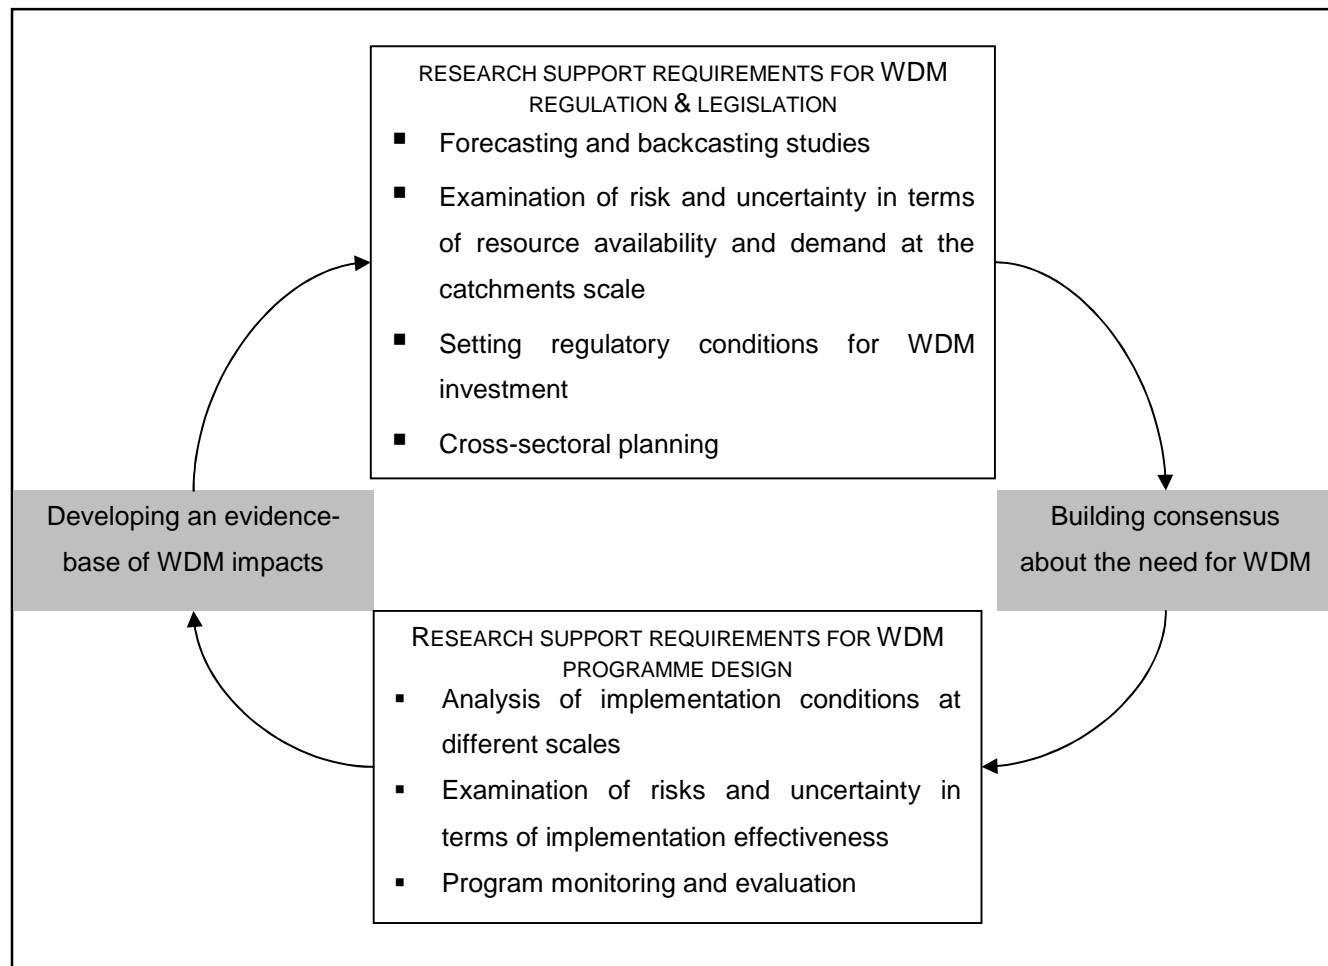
RESEARCH SUPPORT REQUIREMENTS FOR WDM REGULATION & LEGISLATION

- Forecasting and backcasting studies
- Examination of risk and uncertainty in terms of resource availability and demand at the catchments scale
- Setting regulatory conditions for WDM investment
- Cross-sectoral planning

Building consensus about the need for WDM

RESEARCH SUPPORT REQUIREMENTS FOR WDM PROGRAMME DESIGN

- Analysis of implementation conditions at different scales
- Examination of risks and uncertainty in terms of implementation effectiveness
- Program monitoring and evaluation

Developing an evidence-base of WDM impacts